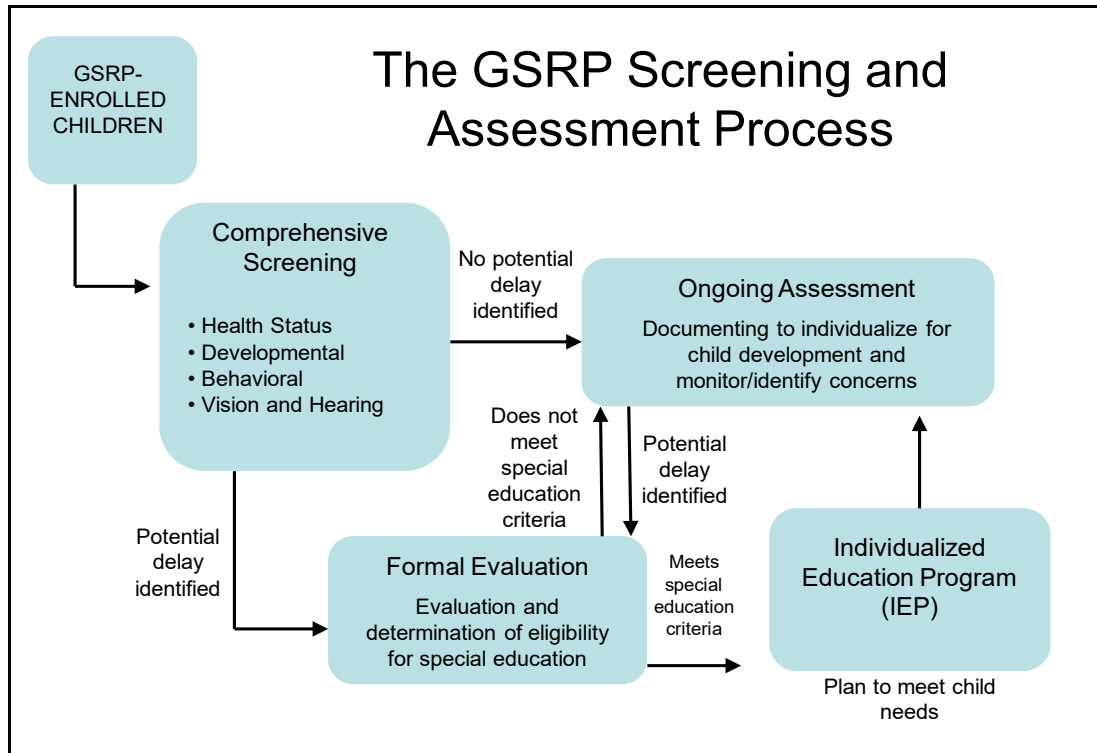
GSRP-ENROLLED CHILDREN

The GSRP Screening and Assessment Process

Comprehensive Screening

• Health Status
• Developmental
• Behavioral
• Vision and Hearing

No potential delay identified

Ongoing Assessment

Documenting to individualize for child development and monitor/identify concerns

Does not meet special education criteria

Potential delay identified

Potential delay identified

Formal Evaluation

Evaluation and determination of eligibility for special education

Meets special education criteria

Individualized Education Program (IEP)

Plan to meet child needs